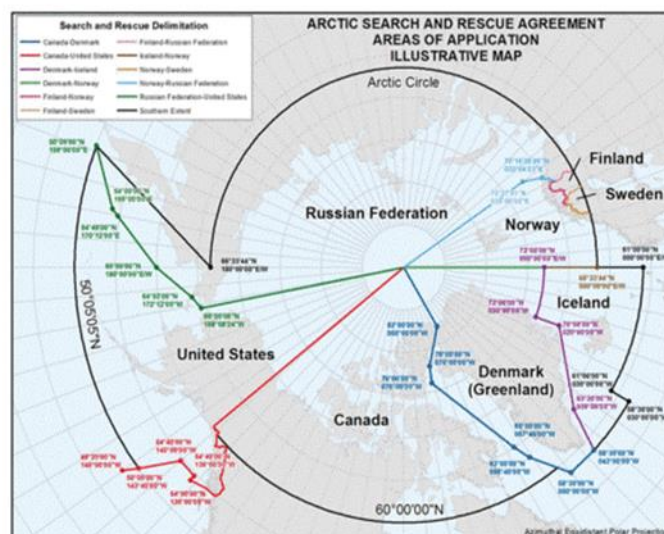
Search and Rescue Delimitation

Canada-Denmark
Canada-United States
Denmark-Iceland
Denmark-Norway
Finland-Norway
Finland-Sweden
Finland-Russian Federation
Iceland-Norway
Norway-Sweden
Norway-Russian Federation
Russian Federation-United States
Southern Extent

ARCTIC SEARCH AND RESCUE AGREEMENT
AREAS OF APPLICATION
ILLUSTRATIVE MAP

Arctic Circle

Finland

Sweden

Norway

Russian Federation

Iceland

United States

Denmark (Greenland)

Canada

60°50'50"N

60°00'00"N

65°30'44"N
180°00'00"E/W

Azimuthal Equidistant Polar Projection

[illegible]